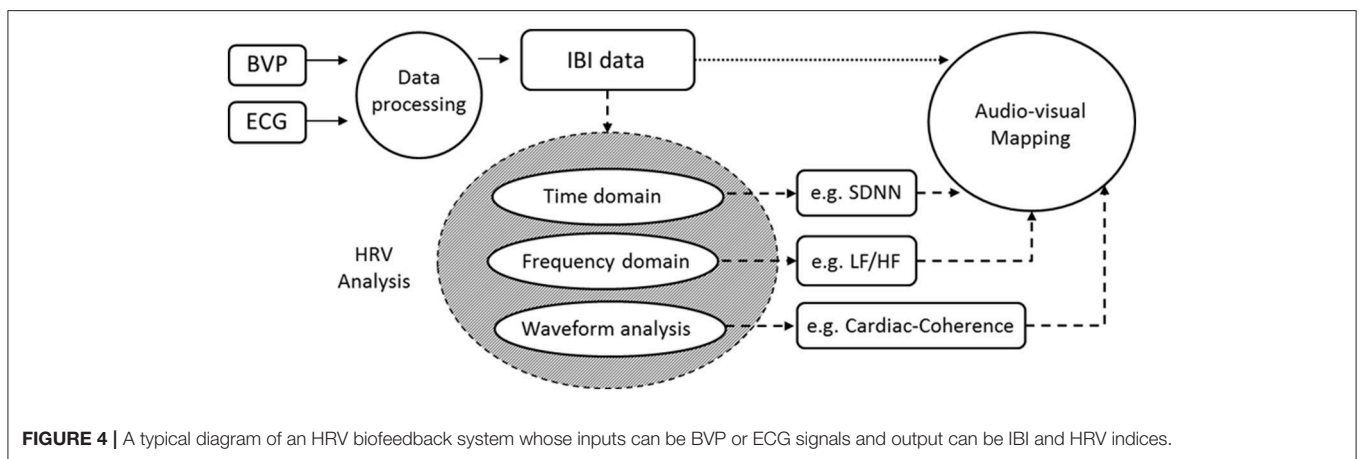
BVP

ECG

Data processing

IBI data

Audio-visual Mapping

HRV Analysis

Time domain

Frequency domain

Waveform analysis

e.g. SDNN

e.g. LF/HF

e.g. Cardiac-Coherence

**FIGURE 4** | A typical diagram of an HRV biofeedback system whose inputs can be BVP or ECG signals and output can be IBI and HRV indices.